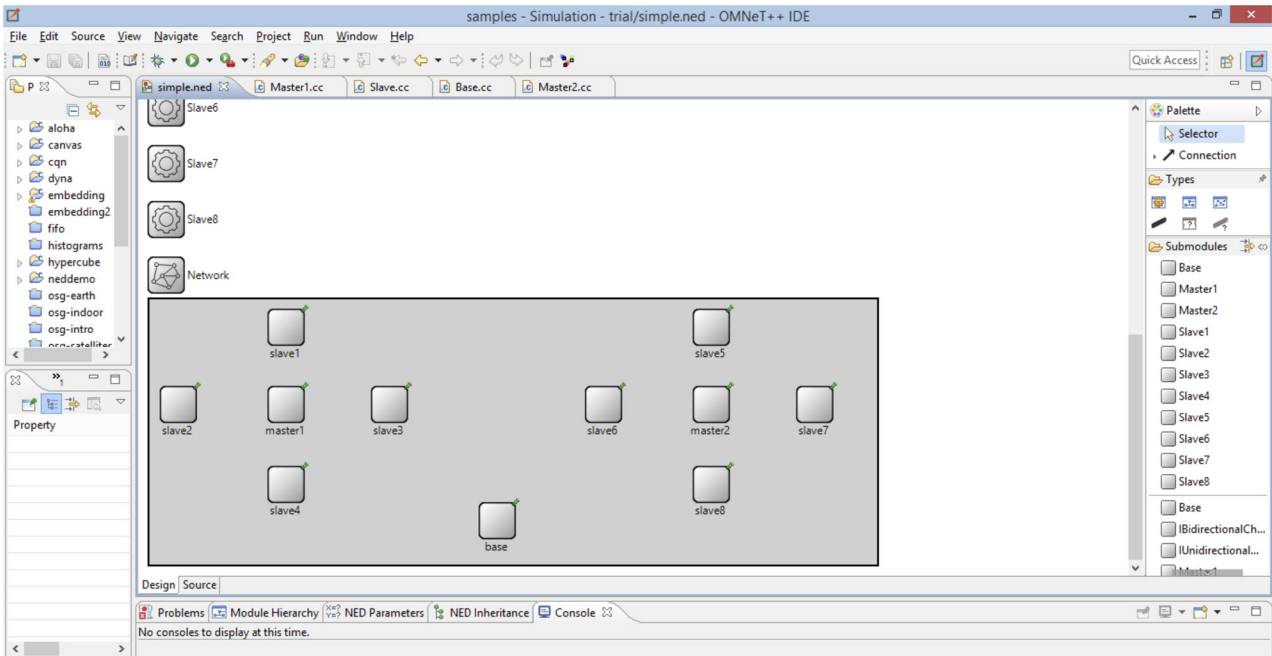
samples - Simulation - trial/simple.ned - OMNeT++ IDE

File Edit Source View Navigate Search Project Run Window Help

Quick Access

P

aloha
canvas
cqn
dyna
embedding
embedding2
fifo
histograms
hypercube
neddemo
osg-earth
osg-indoor
osg-intro
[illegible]

Property

simple.ned Master1.cc Slave.cc Base.cc Master2.cc

Slave6

Slave7

Slave8

Network

slave1
slave5
slave2
master1
slave3
slave6
master2
slave7
slave4
slave8
base

Design Source

Palette
Selector
Connection
Types
Submodules
Base
Master1
Master2
Slave1
Slave2
Slave3
Slave4
Slave5
Slave6
Slave7
Slave8
Base
IBidirectionalCh...
IUnidirectional...
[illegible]

Problems Module Hierarchy NED Parameters NED Inheritance Console

No consoles to display at this time.